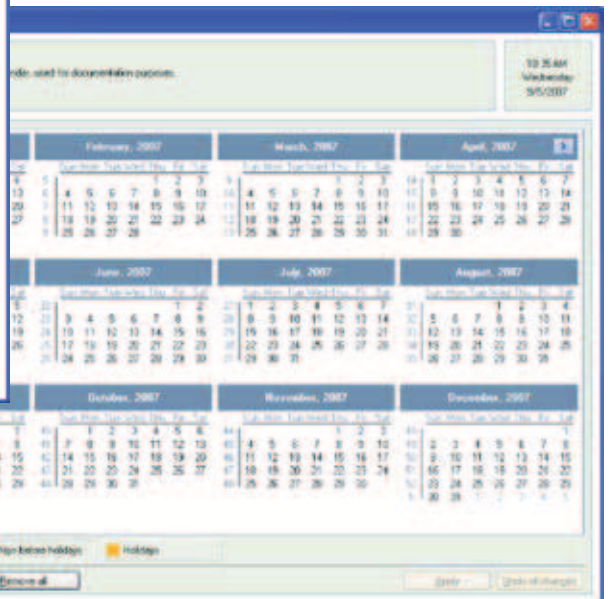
...ode, used for documentation purposes.

10:35 AM
Wednesday
9/5/2007

February, 2007

| | Sun | Mon | Tue | Wed | Thu | Fri | Sat |
|---|---|---|---|---|---|---|---|
| 5 | | | | | 1 | 2 | 3 |
| 6 | 4 | 5 | 6 | 7 | 8 | 9 | 10 |
| 7 | 11 | 12 | 13 | 14 | 15 | 16 | 17 |
| 8 | 18 | 19 | 20 | 21 | 22 | 23 | 24 |
| 9 | 25 | 26 | 27 | 28 | | | |

March, 2007

| | Sun | Mon | Tue | Wed | Thu | Fri | Sat |
|---|---|---|---|---|---|---|---|
| 9 | | | | | 1 | 2 | 3 |
| 10 | 4 | 5 | 6 | 7 | 8 | 9 | 10 |
| 11 | 11 | 12 | 13 | 14 | 15 | 16 | 17 |
| 12 | 18 | 19 | 20 | 21 | 22 | 23 | 24 |
| 13 | 25 | 26 | 27 | 28 | 29 | 30 | 31 |

April, 2007

| | Sun | Mon | Tue | Wed | Thu | Fri | Sat |
|---|---|---|---|---|---|---|---|
| 14 | 1 | 2 | 3 | 4 | 5 | 6 | 7 |
| 15 | 8 | 9 | 10 | 11 | 12 | 13 | 14 |
| 16 | 15 | 16 | 17 | 18 | 19 | 20 | 21 |
| 17 | 22 | 23 | 24 | 25 | 26 | 27 | 28 |
| 18 | 29 | 30 | | | | | |

June, 2007

| | Sun | Mon | Tue | Wed | Thu | Fri | Sat |
|---|---|---|---|---|---|---|---|
| 22 | | | | | | 1 | 2 |
| 23 | 3 | 4 | 5 | 6 | 7 | 8 | 9 |
| 24 | 10 | 11 | 12 | 13 | 14 | 15 | 16 |
| 25 | 17 | 18 | 19 | 20 | 21 | 22 | 23 |
| 26 | 24 | 25 | 26 | 27 | 28 | 29 | 30 |

July, 2007

| | Sun | Mon | Tue | Wed | Thu | Fri | Sat |
|---|---|---|---|---|---|---|---|
| 27 | 1 | 2 | 3 | 4 | 5 | 6 | 7 |
| 28 | 8 | 9 | 10 | 11 | 12 | 13 | 14 |
| 29 | 15 | 16 | 17 | 18 | 19 | 20 | 21 |
| 30 | 22 | 23 | 24 | 25 | 26 | 27 | 28 |
| 31 | 29 | 30 | 31 | | | | |

August, 2007

| | Sun | Mon | Tue | Wed | Thu | Fri | Sat |
|---|---|---|---|---|---|---|---|
| 31 | | | | 1 | 2 | 3 | 4 |
| 32 | 5 | 6 | 7 | 8 | 9 | 10 | 11 |
| 33 | 12 | 13 | 14 | 15 | 16 | 17 | 18 |
| 34 | 19 | 20 | 21 | 22 | 23 | 24 | 25 |
| 35 | 26 | 27 | 28 | 29 | 30 | 31 | |

October, 2007

| | Sun | Mon | Tue | Wed | Thu | Fri | Sat |
|---|---|---|---|---|---|---|---|
| 40 | | 1 | 2 | 3 | 4 | 5 | 6 |
| 41 | 7 | 8 | 9 | 10 | 11 | 12 | 13 |
| 42 | 14 | 15 | 16 | 17 | 18 | 19 | 20 |
| 43 | 21 | 22 | 23 | 24 | 25 | 26 | 27 |
| 44 | 28 | 29 | 30 | 31 | | | |

November, 2007

| | Sun | Mon | Tue | Wed | Thu | Fri | Sat |
|---|---|---|---|---|---|---|---|
| 44 | | | | | 1 | 2 | 3 |
| 45 | 4 | 5 | 6 | 7 | 8 | 9 | 10 |
| 46 | 11 | 12 | 13 | 14 | 15 | 16 | 17 |
| 47 | 18 | 19 | 20 | 21 | 22 | 23 | 24 |
| 48 | 25 | 26 | 27 | 28 | 29 | 30 | |

December, 2007

| | Sun | Mon | Tue | Wed | Thu | Fri | Sat |
|---|---|---|---|---|---|---|---|
| 48 | | | | | | | 1 |
| 49 | 2 | 3 | 4 | 5 | 6 | 7 | 8 |
| 50 | 9 | 10 | 11 | 12 | 13 | 14 | 15 |
| 51 | 16 | 17 | 18 | 19 | 20 | 21 | 22 |
| 52 | 23 | 24 | 25 | 26 | 27 | 28 | 29 |
| 1 | 30 | 31 | 1 | 2 | 3 | 4 | 5 |

...ys before holiday   Holidays

Remove all   Apply   Undo all changes